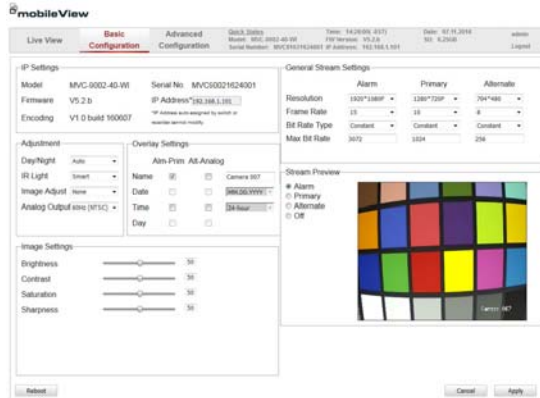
mobileView

Live View | Basic Configuration | Advanced Configuration

Quick Status
Model: MVC-9002-40-WI
Serial Number: MVC60021624001
Time: 14:28:06 (EST)
FW Version: V5.2.b
IP Address: 192.168.1.101
Date: 07.11.2016
SD: 6.25GB
admin
Logout

IP Settings
Model MVC-9002-40-WI
Firmware V5.2.b
Encoding V1.0 build 160607
Serial No. MVC60021624001
IP Address* 192.168.1.101
*IP Address auto-assigned by switch or recorder cannot modify

Adjustment
Day/Night Auto
IR Light Smart
Image Adjust None
Analog Output 60Hz (NTSC)

Overlay Settings
Alm-Prim Alt-Analog
Name Camera 007
Date MM.DD.YYYY
Time 24-hour
Day

Image Settings
Brightness 50
Contrast 50
Saturation 50
Sharpness 50

General Stream Settings
| | Alarm | Primary | Alternate |
|---|---|---|---|
| Resolution | 1920*1080P | 1280*720P | 704*480 |
| Frame Rate | 15 | 15 | 8 |
| Bit Rate Type | Constant | Constant | Constant |
| Max Bit Rate | 3072 | 1024 | 256 |

Stream Preview
Alarm
Primary
Alternate
Off

Camera 007

Reboot
Cancel Apply